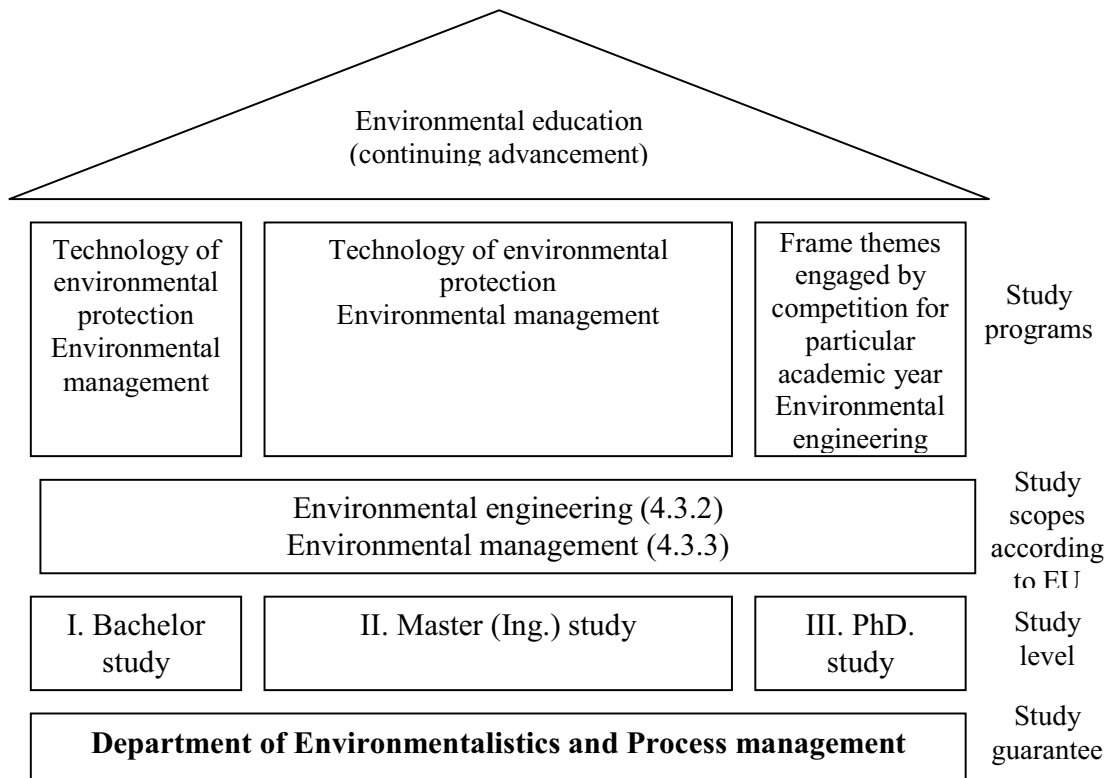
Environmental education
(continuing advancement)

Technology of environmental protection
Environmental management

Technology of environmental protection
Environmental management

Frame themes engaged by competition for particular academic year
Environmental engineering

Study programs

Environmental engineering (4.3.2)
Environmental management (4.3.3)

Study scopes according to EU

I. Bachelor study

II. Master (Ing.) study

III. PhD. study

Study level

**Department of Environmentalistics and Process management**

Study guarantee